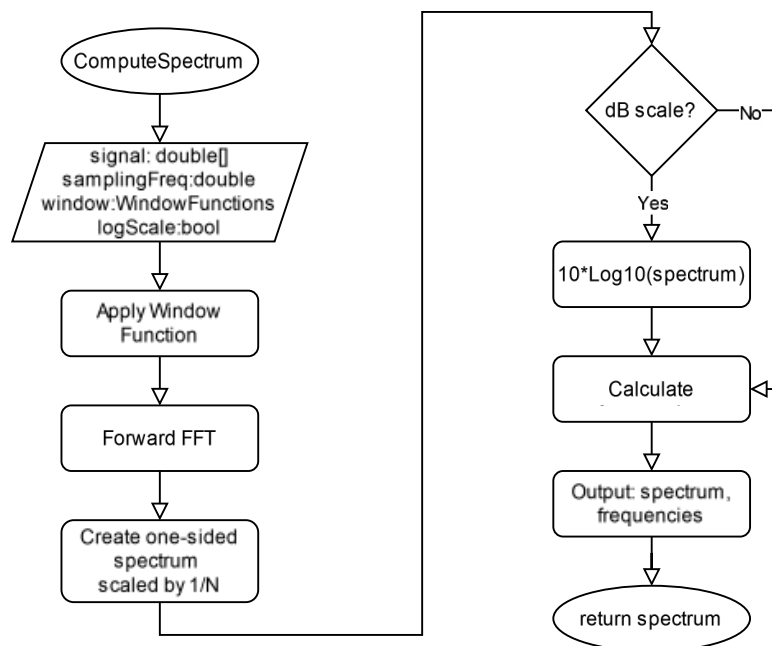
ComputeSpectrum

signal: double[]
samplingFreq:double
window:WindowFunctions
logScale:bool

Apply Window Function

Forward FFT

Create one-sided spectrum scaled by 1/N

dB scale?

No

Yes

10*Log10(spectrum)

Calculate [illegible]

Output: spectrum, frequencies

return spectrum